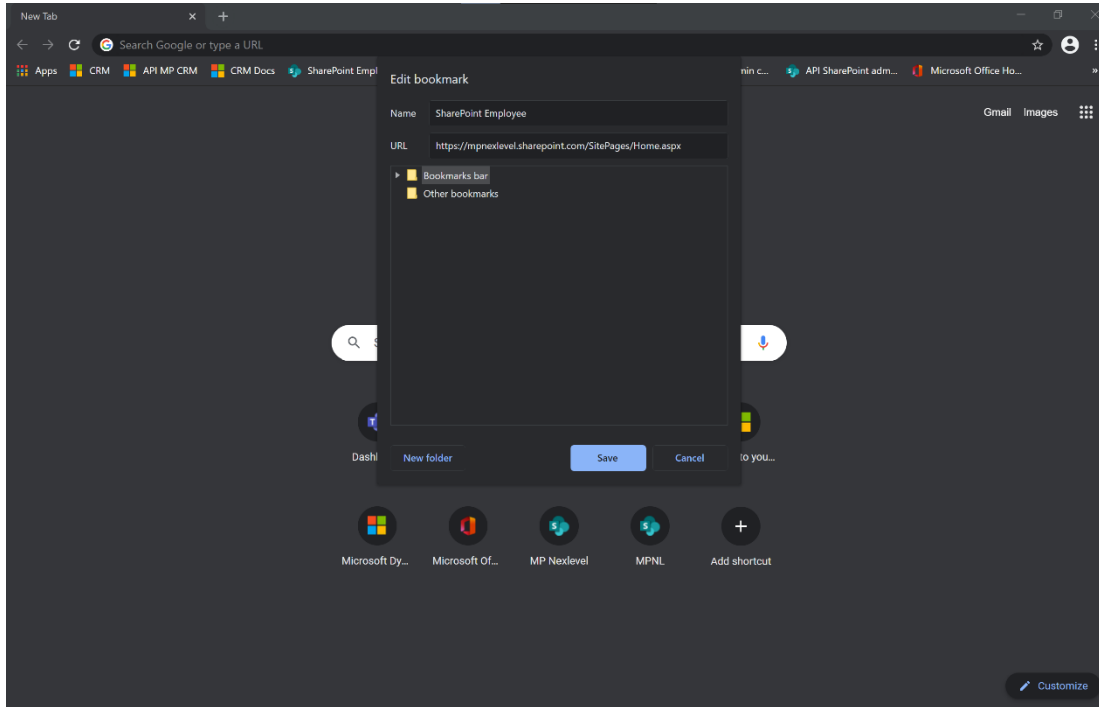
New Tab

Search Google or type a URL

Apps CRM API MP CRM CRM Docs SharePoint Empl min c... API SharePoint adm... Microsoft Office Ho...

Gmail Images

Edit bookmark

Name SharePoint Employee

URL https://mpnexlevel.sharepoint.com/SitePages/Home.aspx

Bookmarks bar
Other bookmarks

New folder Save Cancel

Dashl to you...

Microsoft Dy... Microsoft Of... MP Nexlevel MPNL Add shortcut

Customize